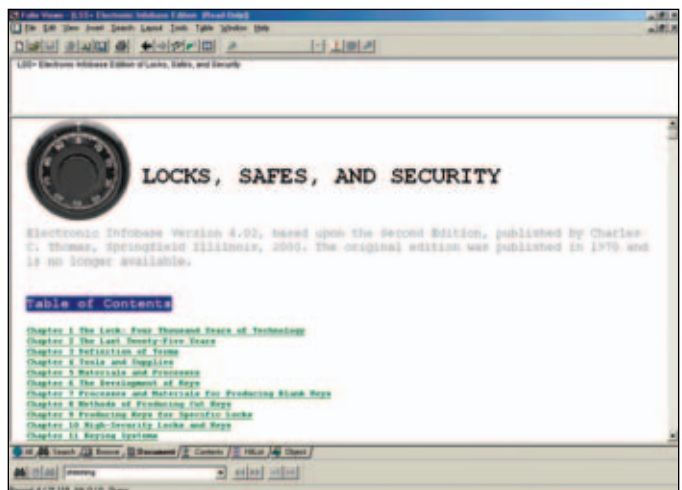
Folio Views - [LSS+ Electronic Infobase Edition (Read Only)]

File Edit View Insert Search Layout Tools Table Window Help

LSS+ Electronic Infobase Edition of Locks, Safes, and Security

LOCKS, SAFES, AND SECURITY

Electronic Infobase Version 4.02, based upon the Second Edition, published by Charles C. Thomas, Springfield Illinois, 2000. The original edition was published in 1970 and is no longer available.

Table of Contents

Chapter 1 The Lock: Four Thousand Years of Technology
Chapter 2 The Last Twenty-Five Years
Chapter 3 Definition of Terms
Chapter 4 Tools and Supplies
Chapter 5 Materials and Processes
Chapter 6 The Development of Keys
Chapter 7 Processes and Materials for Producing Blank Keys
Chapter 8 Methods of Producing Cut Keys
Chapter 9 Producing Keys for Specific Locks
Chapter 10 High-Security Locks and Keys
Chapter 11 Keying Systems

Search Browse Document Contents Hit List Object

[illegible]